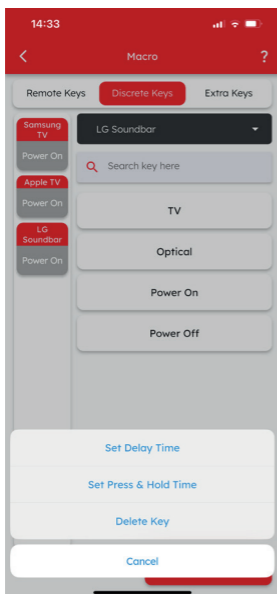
14:33

<

Macro

?

Remote Keys

Discrete Keys

Extra Keys

Samsung TV

Power On

Apple TV

Power On

LG Soundbar

Power On

LG Soundbar

Search key here

TV

Optical

Power On

Power Off

Set Delay Time

Set Press & Hold Time

Delete Key

Cancel